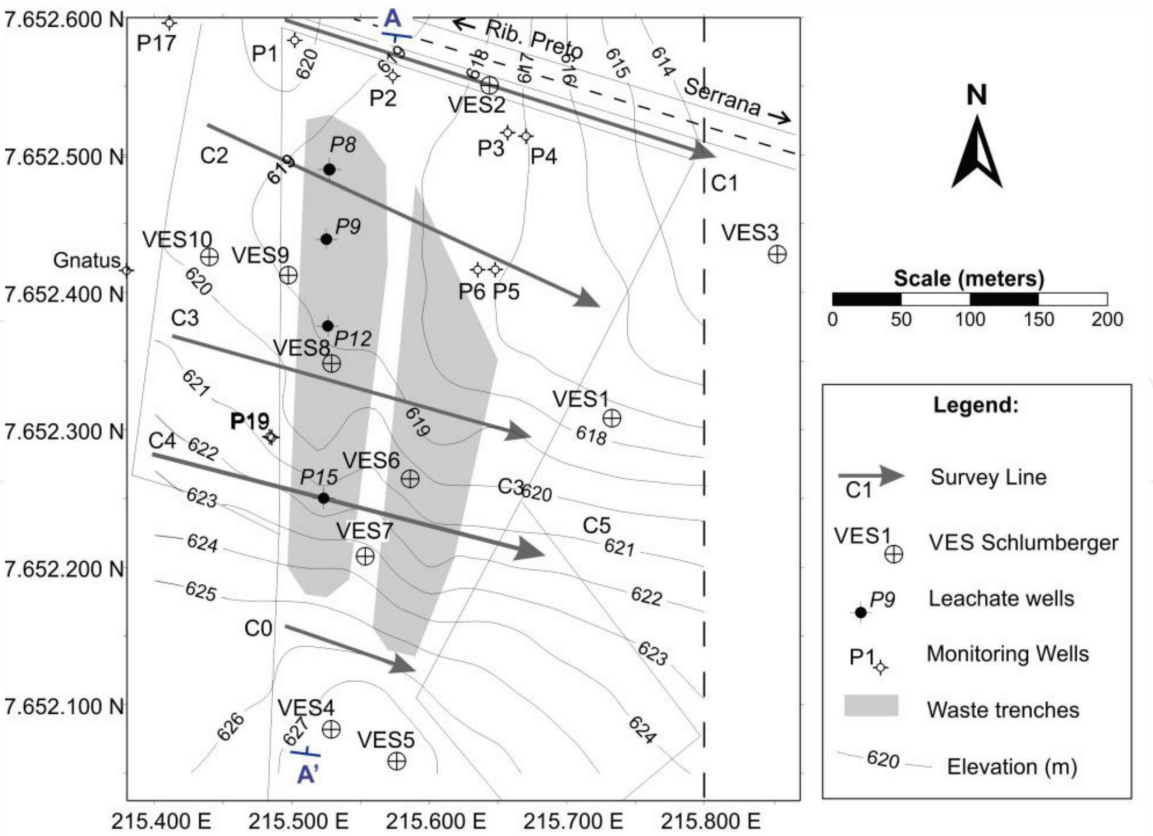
7.652.600 N
7.652.500 N
7.652.400 N
7.652.300 N
7.652.200 N
7.652.100 N

P17
P1
620
A
619
← Rib. Preto
618
617
616
615
614
Serrana →
P2
VES2
P3
P4
C2
P8
619
C1
VES3
Gnatus
VES10
VES9
P9
620
P6
P5
C3
P12
VES8
621
619
VES1
618
P19
C4
622
623
P15
VES6
C3
620
C5
624
VES7
621
625
622
C0
623
626
627
VES4
VES5
624
A'

215.400 E
215.500 E
215.600 E
215.700 E
215.800 E

N

Scale (meters)
0
50
100
150
200

Legend:
C1 Survey Line
VES1 VES Schlumberger
P9 Leachate wells
P1 Monitoring Wells
Waste trenches
620 Elevation (m)